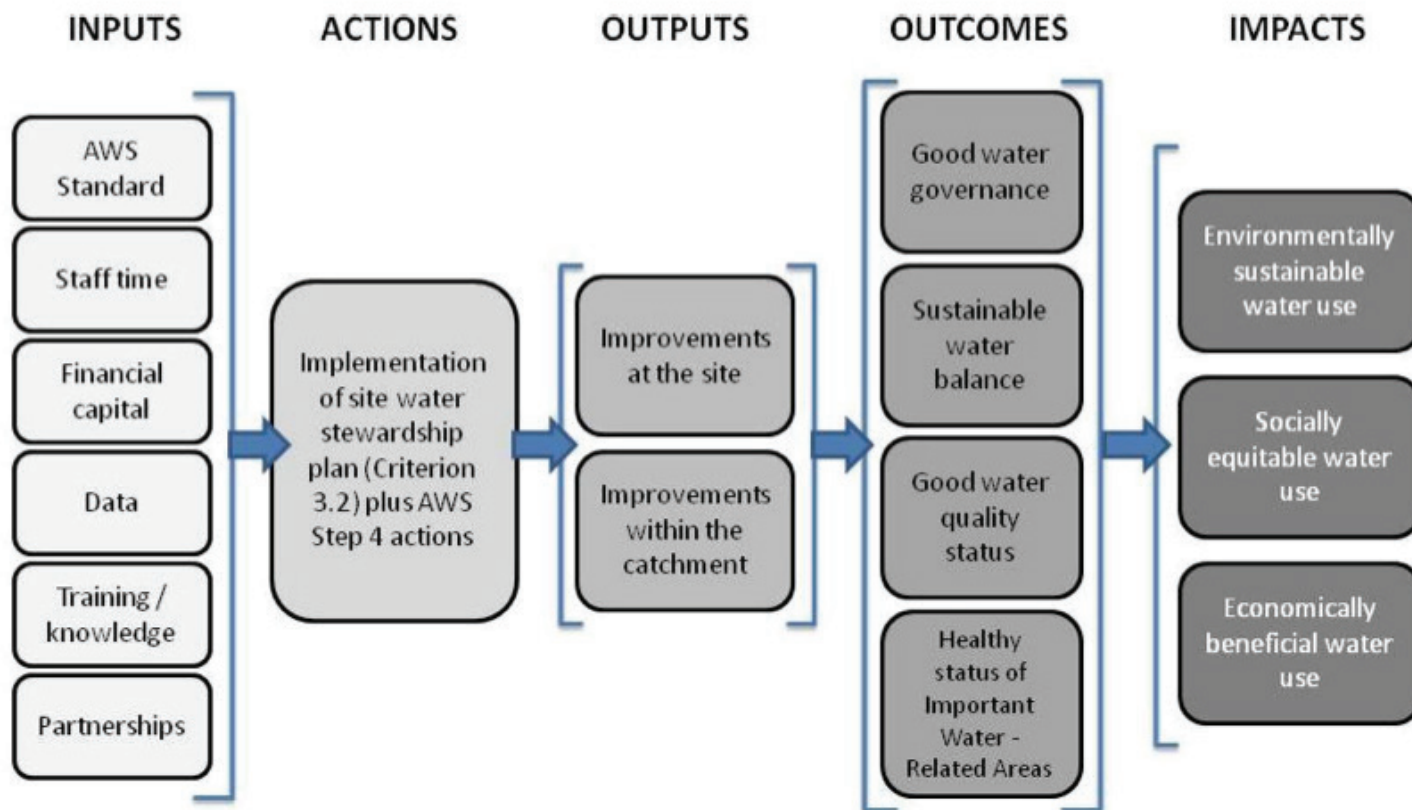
INPUTS

ACTIONS

OUTPUTS

OUTCOMES

IMPACTS

AWS Standard

Staff time

Financial capital

Data

Training / knowledge

Partnerships

Implementation of site water stewardship plan (Criterion 3.2) plus AWS Step 4 actions

Improvements at the site

Improvements within the catchment

Good water governance

Sustainable water balance

Good water quality status

Healthy status of Important Water - Related Areas

Environmentally sustainable water use

Socially equitable water use

Economically beneficial water use